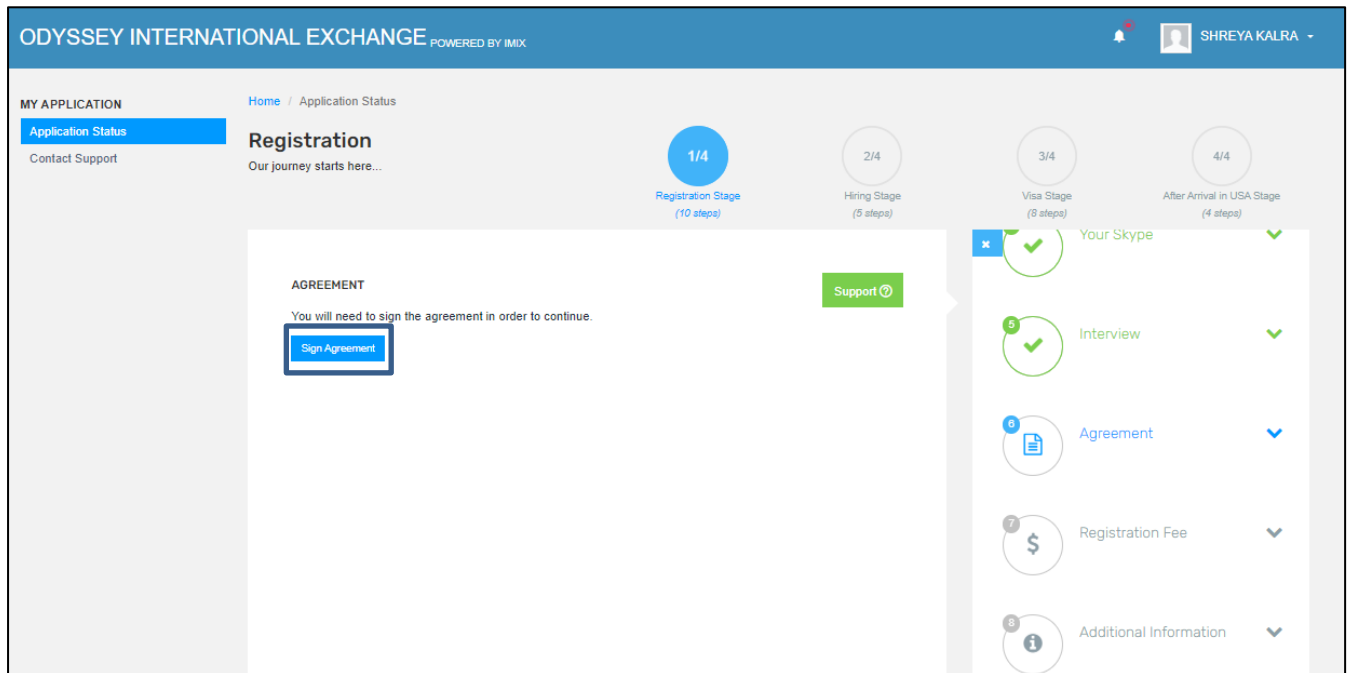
ODYSSEY INTERNATIONAL EXCHANGE POWERED BY IMIX

SHREYA KALRA

MY APPLICATION
Application Status
Contact Support

Home / Application Status

Registration
Our journey starts here...

1/4
Registration Stage
(10 steps)

2/4
Hiring Stage
(5 steps)

3/4
Visa Stage
(8 steps)

4/4
After Arrival in USA Stage
(4 steps)

AGREEMENT

Support

You will need to sign the agreement in order to continue.

Sign Agreement

Your Skype

5
Interview

6
Agreement

7
Registration Fee

8
Additional Information